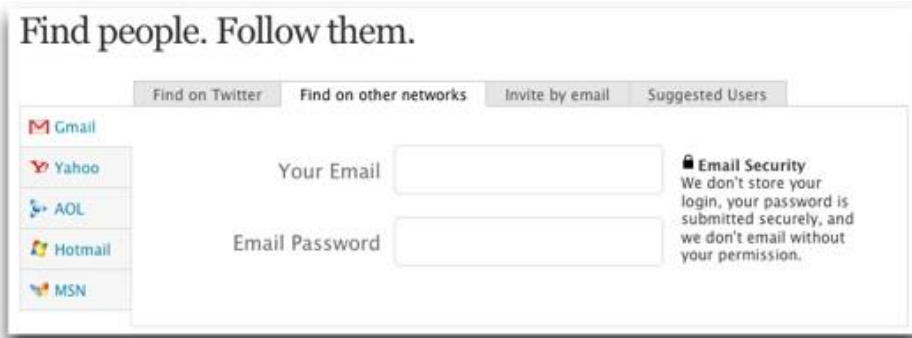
Find people. Follow them.

Find on Twitter | Find on other networks | Invite by email | Suggested Users

Gmail
Yahoo
AOL
Hotmail
MSN

Your Email

Email Password

Email Security
We don't store your login, your password is submitted securely, and we don't email without your permission.